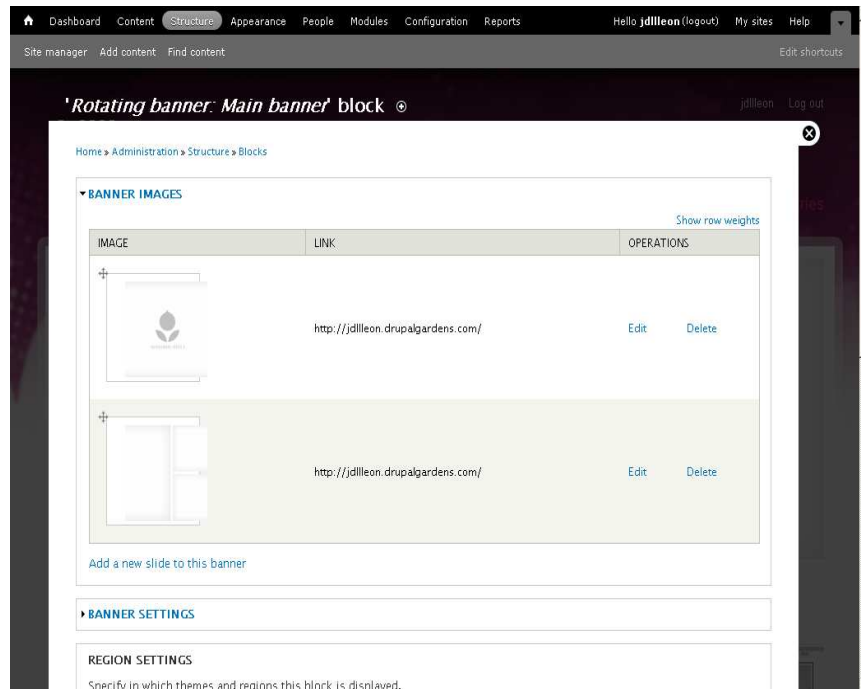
Dashboard Content Structure Appearance People Modules Configuration Reports Hello jdllleon (logout) My sites Help

Site manager Add content Find content Edit shortcuts

'Rotating banner: Main banner' block

jdllleon Log out

Home » Administration » Structure » Blocks

▾BANNER IMAGES

Show row weights

| IMAGE | LINK | OPERATIONS | |
|---|---|---|---|
| | http://jdllleon.drupalgardens.com/ | Edit | Delete |
| | http://jdllleon.drupalgardens.com/ | Edit | Delete |

Add a new slide to this banner

▸BANNER SETTINGS

REGION SETTINGS

Specify in which themes and regions this block is displayed.